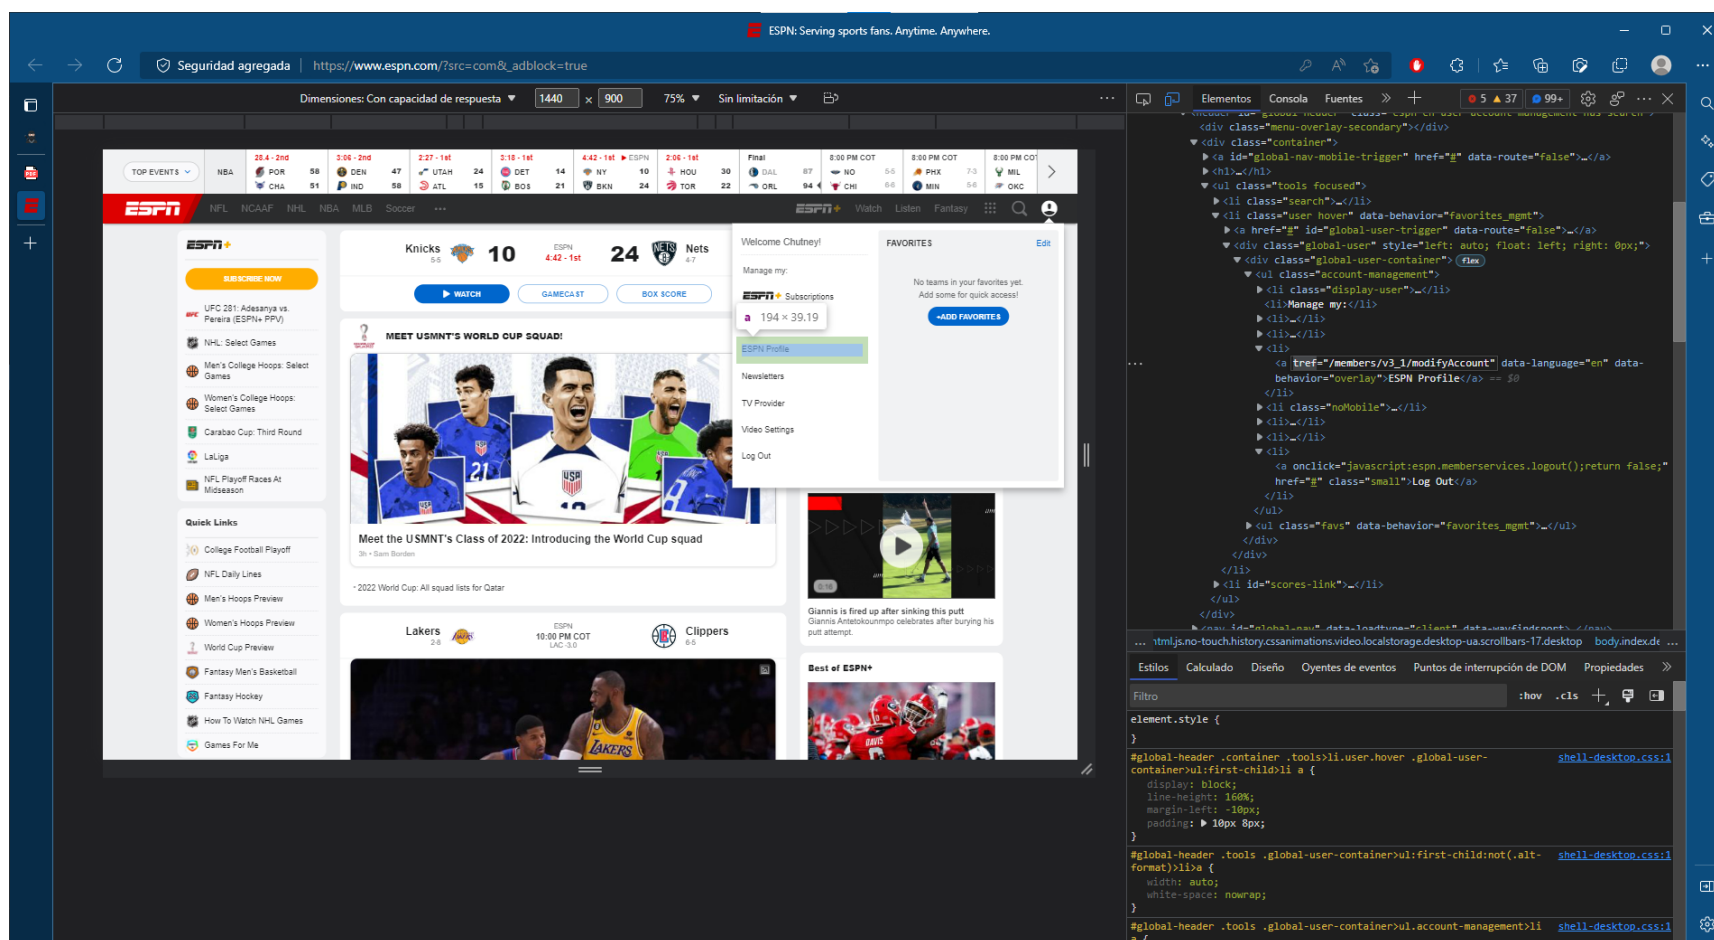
ESPN: Serving sports fans. Anytime. Anywhere.

Seguridad agregada https://www.espn.com/?src=com&_adblock=true

Dimensiones: Con capacidad de respuesta ▾ 1440 × 900 75% ▾ Sin limitación ▾

Elementos Consola Fuentes 5 37 99+

TOP EVENTS NBA
28.4 - 2nd POR 58 CHA 51
3:06 - 2nd DEN 47 IND 58
2:27 - 1st UTAH 24 ATL 15
3:18 - 1st DET 14 BOS 21
4:42 - 1st ESPN NY 10 BKN 24
2:06 - 1st HOU 30 TOR 22
Final DAL 87 ORL 94
8:00 PM COT NO CHI
8:00 PM COT PHX MIN
8:00 PM COT MIL OKC

ESPN NFL NCAAF NHL NBA MLB Soccer ··· ESPN+ Watch Listen Fantasy

ESPN+
SUBSCRIBE NOW
UFC 281: Adesanya vs. Pereira (ESPN+ PPV)
NHL: Select Games
Men's College Hoops: Select Games
Women's College Hoops: Select Games
Carabao Cup: Third Round
LaLiga
NFL Playoff Races At Midseason

Quick Links
College Football Playoff
NFL Daily Lines
Men's Hoops Preview
Women's Hoops Preview
World Cup Preview
Fantasy Men's Basketball
Fantasy Hockey
How To Watch NHL Games
Games For Me

Knicks 5-5 10 ESPN 4:42 - 1st 24 Nets 4-7
WATCH GAMECAST BOX SCORE

MEET USMNT'S WORLD CUP SQUAD!
Meet the USMNT's Class of 2022: Introducing the World Cup squad
3h • Sam Borden
• 2022 World Cup: All squad lists for Qatar

Lakers 2-8 ESPN 10:00 PM COT LAC -3.0 Clippers 6-5

Welcome Chutney!
Manage my:
ESPN+ Subscriptions
a 194 × 39.19
ESPN Profile
Newsletters
TV Provider
Video Settings
Log Out

FAVORITES Edit
No teams in your favorites yet. Add some for quick access!
+ADD FAVORITES

Giannis is fired up after sinking this putt
Giannis Antetokounmpo celebrates after burying his putt attempt.

Best of ESPN+

<div class="menu-overlay-secondary"></div>
<div class="container">
<a id="global-nav-mobile-trigger" href="#" data-route="false">…</a>
<h1>…</h1>
<ul class="tools focused">
<li class="search">…</li>
<li class="user hover" data-behavior="favorites_mgmt">
<a href="#" id="global-user-trigger" data-route="false">…</a>
<div class="global-user" style="left: auto; float: left; right: 0px;">
<div class="global-user-container"> flex
<ul class="account-management">
<li class="display-user">…</li>
<li>Manage my:</li>
<li>…</li>
<li>…</li>
<li>
<a tref="/members/v3_1/modifyAccount" data-language="en" data-behavior="overlay">ESPN Profile</a> == $0
</li>
<li class="noMobile">…</li>
<li>…</li>
<li>…</li>
<li>
<a onclick="javascript:espn.memberservices.logout();return false;" href="#" class="small">Log Out</a>
</li>
</ul>
<ul class="favs" data-behavior="favorites_mgmt">…</ul>
</div>
</div>
</li>
<li id="scores-link">…</li>
</ul>
</div>

… html.js.no-touch.history.cssanimations.video.localstorage.desktop-ua.scrollbars-17.desktop body.index.de …

Estilos Calculado Diseño Oyentes de eventos Puntos de interrupción de DOM Propiedades
Filtro :hov .cls
element.style {
}
#global-header .container .tools>li.user.hover .global-user-container>ul:first-child>li a { shell-desktop.css:1
display: block;
line-height: 160%;
margin-left: -10px;
padding: ▶ 10px 8px;
}
#global-header .tools .global-user-container>ul:first-child:not(.alt-format)>li>a { shell-desktop.css:1
width: auto;
white-space: nowrap;
}
#global-header .tools .global-user-container>ul.account-management>li shell-desktop.css:1